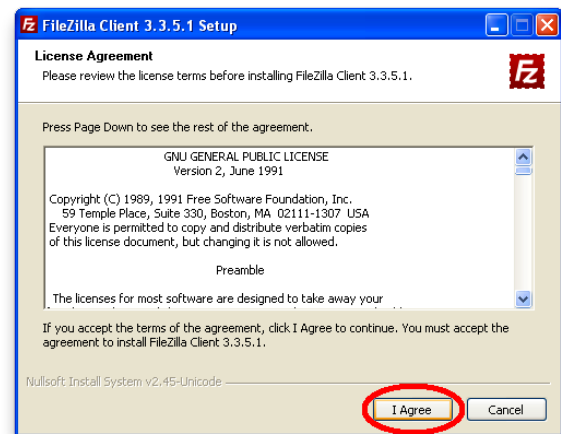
FileZilla Client 3.3.5.1 Setup

License Agreement
Please review the license terms before installing FileZilla Client 3.3.5.1.

Press Page Down to see the rest of the agreement.

GNU GENERAL PUBLIC LICENSE
Version 2, June 1991

Copyright (C) 1989, 1991 Free Software Foundation, Inc.
59 Temple Place, Suite 330, Boston, MA 02111-1307 USA
Everyone is permitted to copy and distribute verbatim copies of this license document, but changing it is not allowed.

Preamble

The licenses for most software are designed to take away your

If you accept the terms of the agreement, click I Agree to continue. You must accept the agreement to install FileZilla Client 3.3.5.1.

Nullsoft Install System v2.45-Unicode

I Agree

Cancel